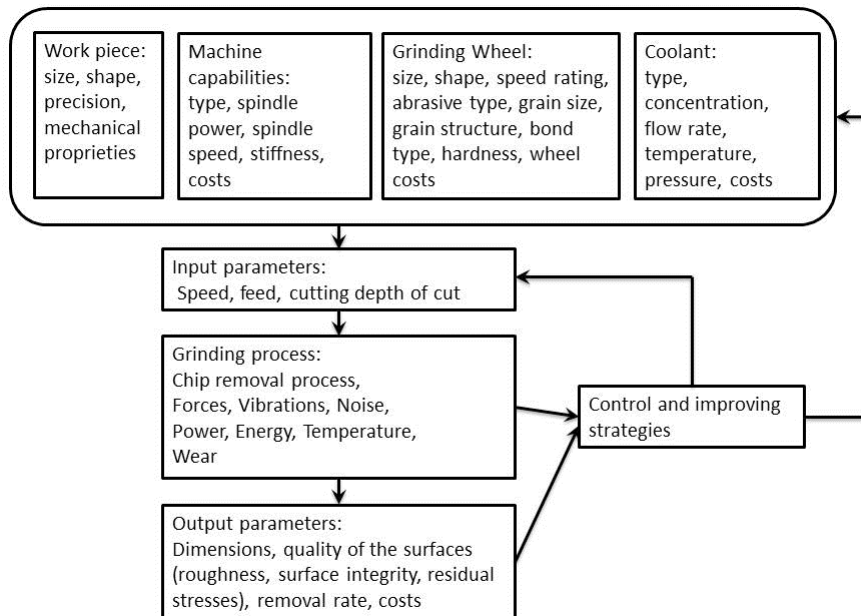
Work piece: size, shape, precision, mechanical proprieties

Machine capabilities: type, spindle power, spindle speed, stiffness, costs

Grinding Wheel: size, shape, speed rating, abrasive type, grain size, grain structure, bond type, hardness, wheel costs

Coolant: type, concentration, flow rate, temperature, pressure, costs

Input parameters: Speed, feed, cutting depth of cut

Grinding process: Chip removal process, Forces, Vibrations, Noise, Power, Energy, Temperature, Wear

Control and improving strategies

Output parameters: Dimensions, quality of the surfaces (roughness, surface integrity, residual stresses), removal rate, costs